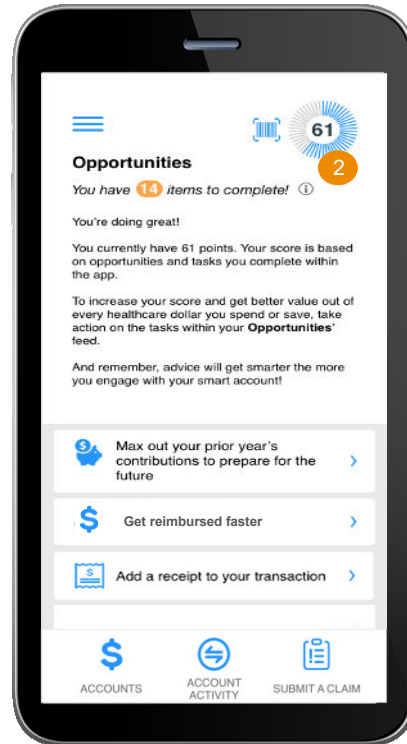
61

2

Opportunities

You have 14 items to complete!

You're doing great!

You currently have 61 points. Your score is based on opportunities and tasks you complete within the app.

To increase your score and get better value out of every healthcare dollar you spend or save, take action on the tasks within your Opportunities' feed.

And remember, advice will get smarter the more you engage with your smart account!

Max out your prior year's contributions to prepare for the future

Get reimbursed faster

Add a receipt to your transaction

ACCOUNTS

ACCOUNT ACTIVITY

SUBMIT A CLAIM